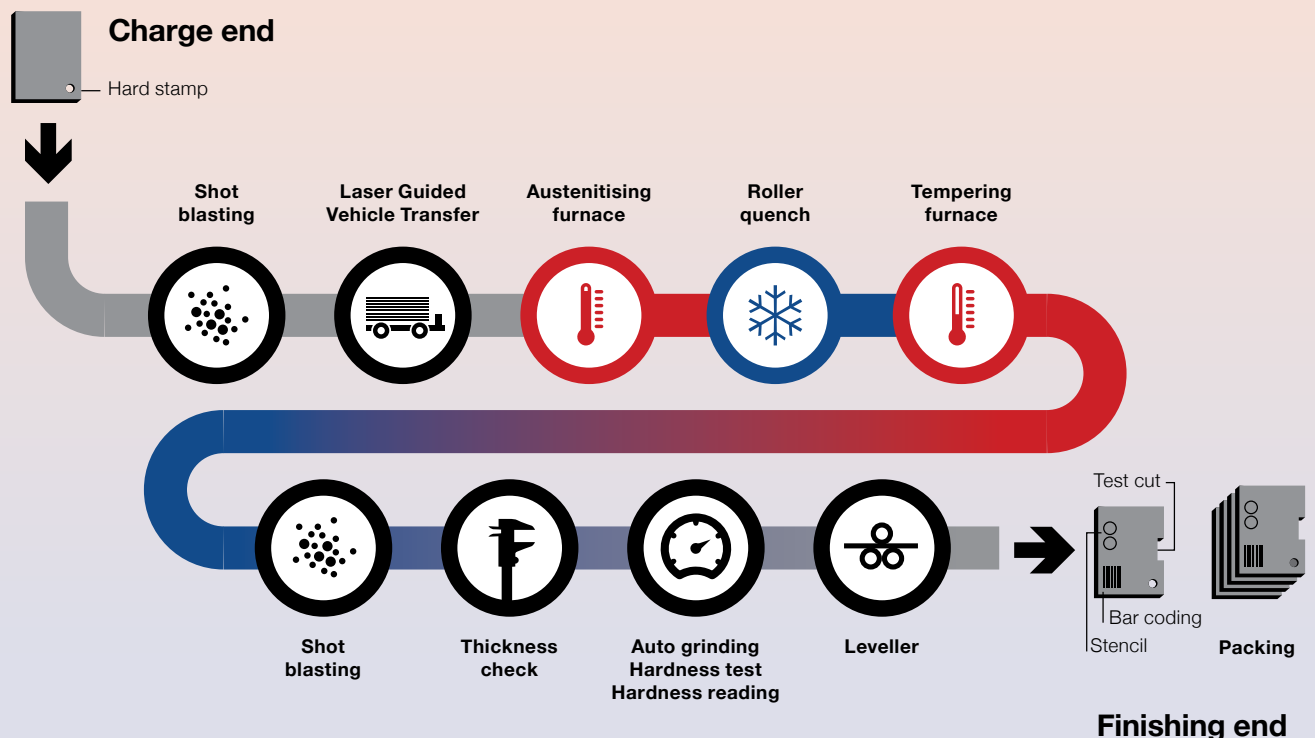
Charge end

Hard stamp

Shot blasting

Laser Guided Vehicle Transfer

Austenitising furnace

Roller quench

Tempering furnace

Shot blasting

Thickness check

Auto grinding
Hardness test
Hardness reading

Leveller

Test cut

Bar coding

Stencil

Packing

Finishing end